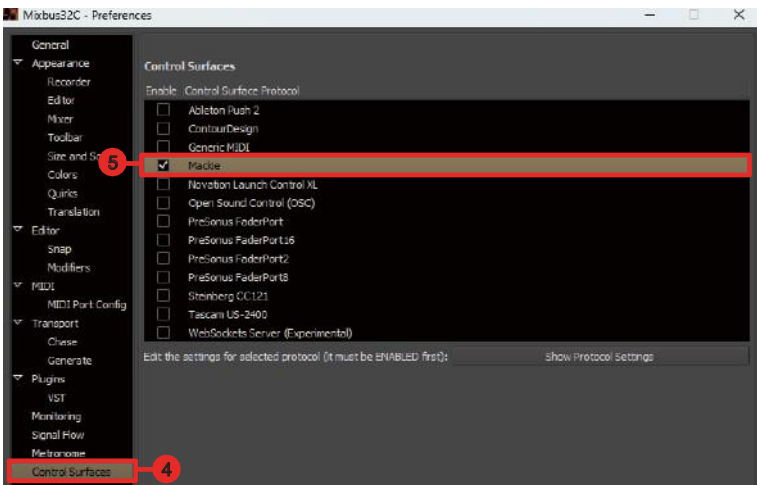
Mixbus32C - Preferences

General
Appearance
Recorder
Editor
Mixer
Toolbar
Size and Sc
Colors
Quirks
Translation
Editor
Snap
Modifiers
MIDI
MIDI Port Config
Transport
Chase
Generate
Plugins
VST
Monitoring
Signal Flow
Metronome
Control Surfaces

Control Surfaces

| Enable | Control Surface Protocol |
|---|---|
| ☐ | Ableton Push 2 |
| ☐ | ContourDesign |
| ☐ | Generic MIDI |
| ☑ | Mackie |
| ☐ | Novation Launch Control XL |
| ☐ | Open Sound Control (OSC) |
| ☐ | PreSonus FaderPort |
| ☐ | PreSonus FaderPort16 |
| ☐ | PreSonus FaderPort2 |
| ☐ | PreSonus FaderPort8 |
| ☐ | Steinberg CC121 |
| ☐ | Tascam US-2400 |
| ☐ | WebSockets Server (Experimental) |

Edit the settings for selected protocol (it must be ENABLED first):
Show Protocol Settings

5
4